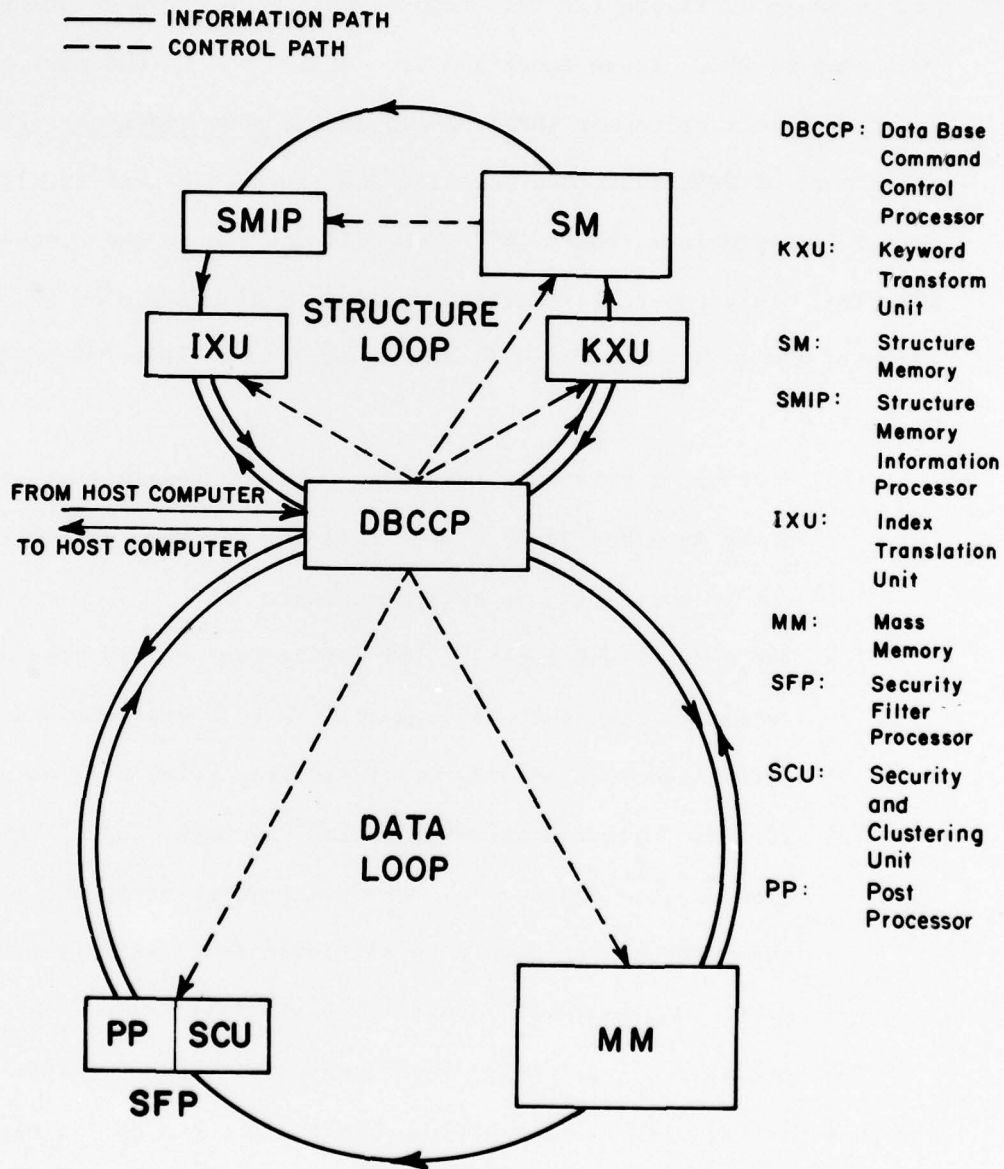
INFORMATION PATH
CONTROL PATH

SMIP
SM
STRUCTURE LOOP
IXU
KXU
FROM HOST COMPUTER
TO HOST COMPUTER
DBCCP
DATA LOOP
PP
SCU
SFP
MM

DBCCP: Data Base Command Control Processor
KXU: Keyword Transform Unit
SM: Structure Memory
SMIP: Structure Memory Information Processor
IXU: Index Translation Unit
MM: Mass Memory
SFP: Security Filter Processor
SCU: Security and Clustering Unit
PP: Post Processor